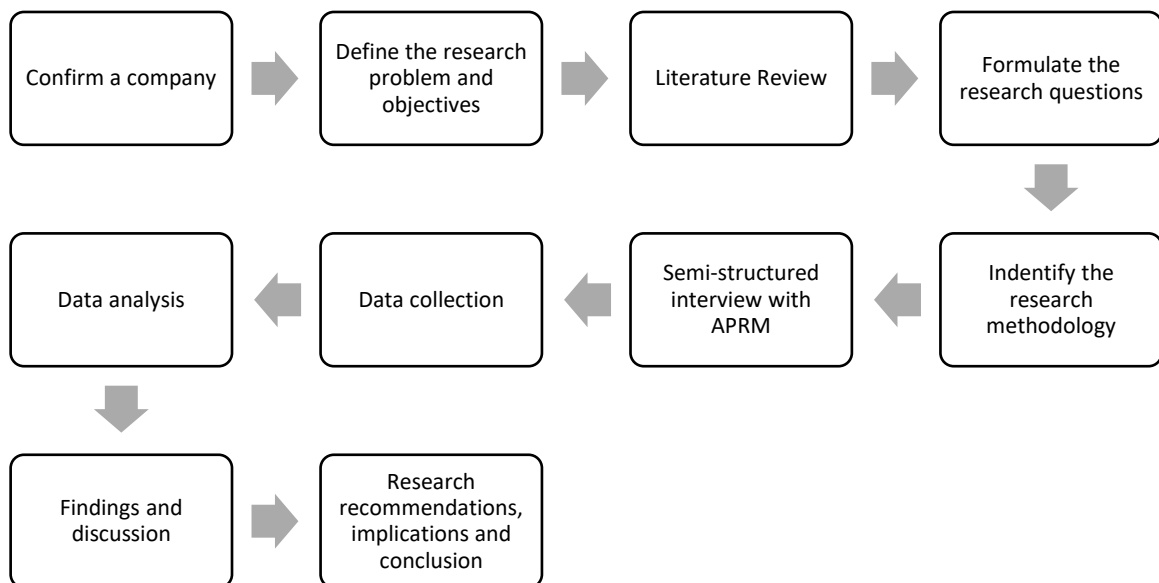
Confirm a company

Define the research problem and objectives

Literature Review

Formulate the research questions

Indentify the research methodology

Semi-structured interview with APRM

Data collection

Data analysis

Findings and discussion

Research recommendations, implications and conclusion